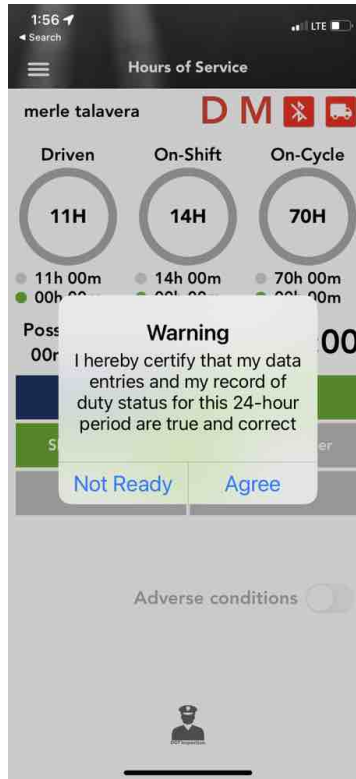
1:56
◂ Search
LTE

Hours of Service

merle talavera
D M

Driven
11H
11h 00m
00h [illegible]

On-Shift
14H
14h 00m
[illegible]

On-Cycle
70H
70h 00m
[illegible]0m

Poss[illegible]
00r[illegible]
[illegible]00

Warning
I hereby certify that my data entries and my record of duty status for this 24-hour period are true and correct

Not Ready
Agree

S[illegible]
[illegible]er

Adverse conditions

DOT Inspection